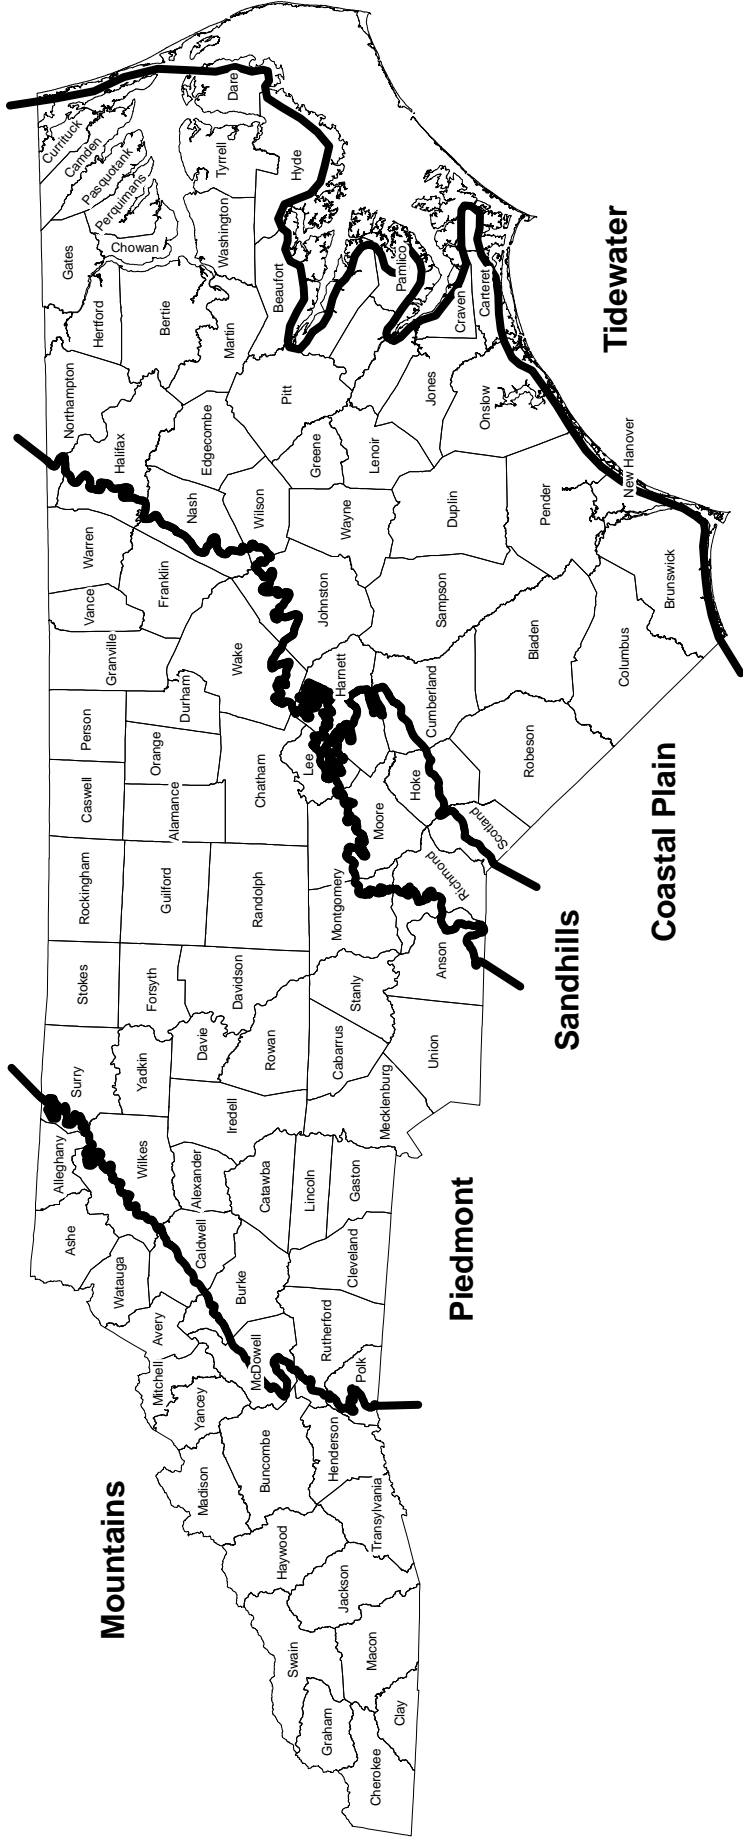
Tidewater

Coastal Plain

Sandhills

Piedmont

Mountains

Currituck
Camden
Pasquotank
Perquimans
Chowan
Gates
Dare
Tyrrell
Hyde
Washington
Beaufort
Pamlico
Craven
Carteret
Hertford
Bertie
Martin
Northampton
Pitt
Jones
Onslow
Halifax
Edgecombe
Greene
Lenoir
Nash
Wilson
Wayne
Duplin
Pender
New Hanover
Warren
Franklin
Johnston
Sampson
Brunswick
Vance
Granville
Wake
Harnett
Bladen
Columbus
Durham
Cumberland
Person
Orange
Lee
Robeson
Caswell
Alamance
Chatham
Hoke
Moore
Scotland
Rockingham
Guilford
Randolph
Richmond
Montgomery
Stokes
Forsyth
Davidson
Anson
Stanly
Surry
Yadkin
Davie
Rowan
Cabarrus
Union
Iredell
Mecklenburg
Alleghany
Wilkes
Alexander
Catawba
Lincoln
Gaston
Ashe
Caldwell
Watauga
Burke
Cleveland
Avery
McDowell
Rutherford
Mitchell
Polk
Yancey
Madison
Buncombe
Henderson
Transylvania
Haywood
Jackson
Swain
Macon
Graham
Clay
Cherokee